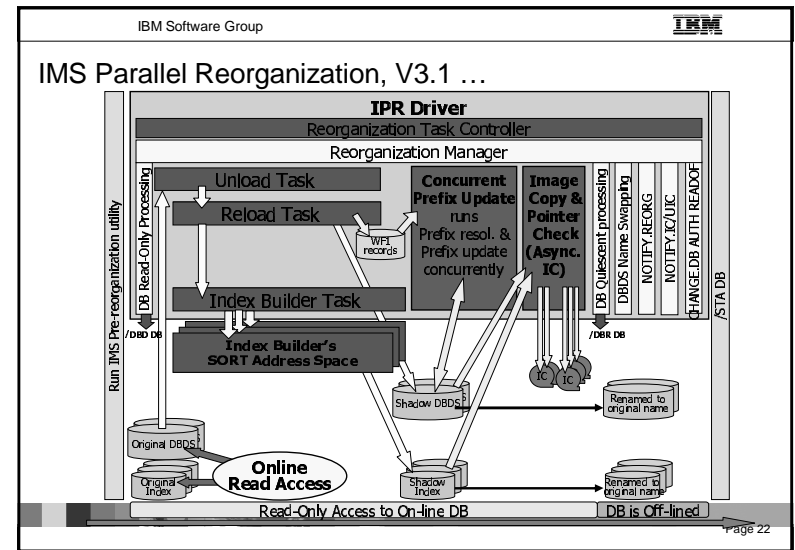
IBM Software Group

IBM

IMS Parallel Reorganization, V3.1 …

IPR Driver

Reorganization Task Controller

Reorganization Manager

Run IMS Pre-reorganization utility

DB Read-Only Processing

/DBD DB

Unload Task

Reload Task

WFI records

Index Builder Task

Index Builder's SORT Address Space

Concurrent Prefix Update runs Prefix resol. & Prefix update concurrently

Image Copy & Pointer Check (Async. IC)

DB Quiescent processing

DBDS Name Swapping

NOTIFY.REORG

NOTIFY.IC/UIC

CHANGE.DB AUTH READOFF

/DBR DB

/STA DB

IC

IC

Shadow DBDS

Renamed to original name

Original DBDS

Online Read Access

Original Index

Shadow Index

Renamed to original name

Read-Only Access to On-line DB

DB is Off-lined

Page 22